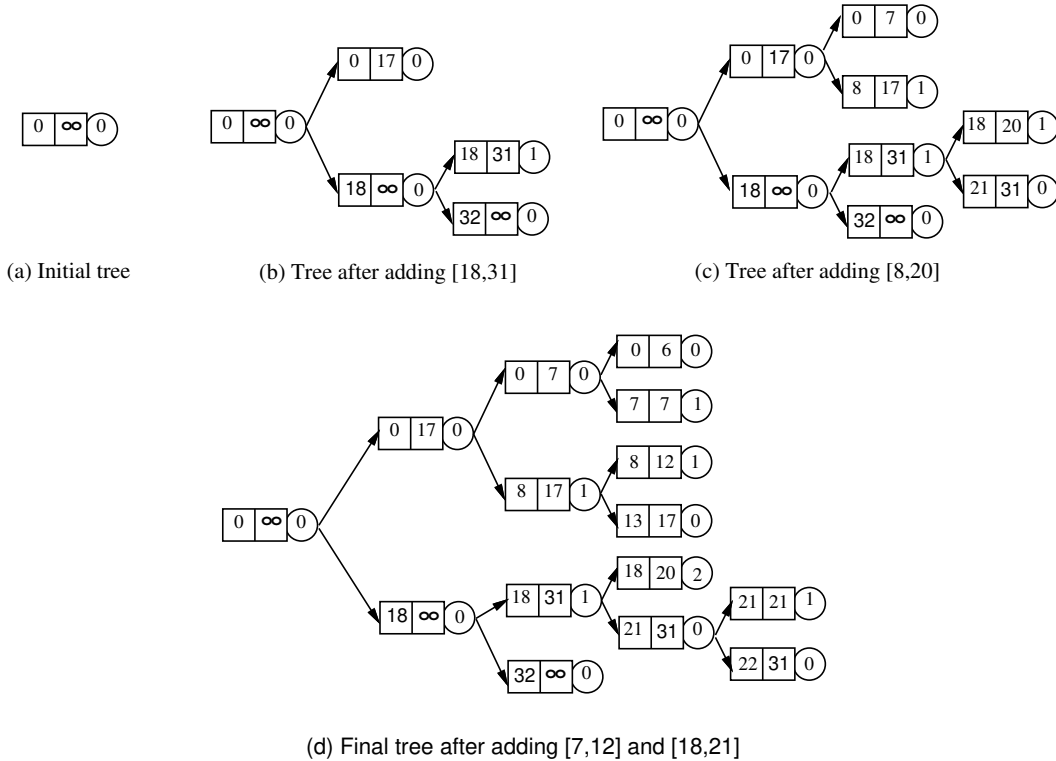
0 $\infty$ 0

(a) Initial tree

0 $\infty$ 0
0 17 0
18 $\infty$ 0
18 31 1
32 $\infty$ 0

(b) Tree after adding [18,31]

0 $\infty$ 0
0 17 0
0 7 0
8 17 1
18 $\infty$ 0
18 31 1
18 20 1
21 31 0
32 $\infty$ 0

(c) Tree after adding [8,20]

0 $\infty$ 0
0 17 0
0 7 0
0 6 0
7 7 1
8 17 1
8 12 1
13 17 0
18 $\infty$ 0
18 31 1
18 20 2
21 31 0
21 21 1
22 31 0
32 $\infty$ 0

(d) Final tree after adding [7,12] and [18,21]